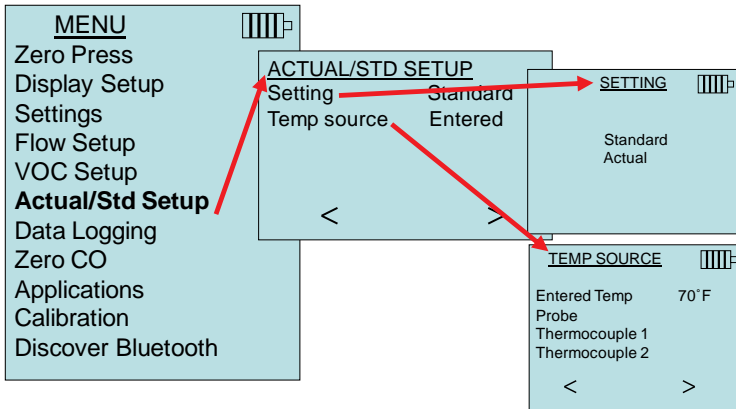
MENU
Zero Press
Display Setup
Settings
Flow Setup
VOC Setup
Actual/Std Setup
Data Logging
Zero CO
Applications
Calibration
Discover Bluetooth

ACTUAL/STD SETUP
Setting Standard
Temp source Entered
< >

SETTING
Standard
Actual

TEMP SOURCE
Entered Temp 70˚F
Probe
Thermocouple 1
Thermocouple 2
< >